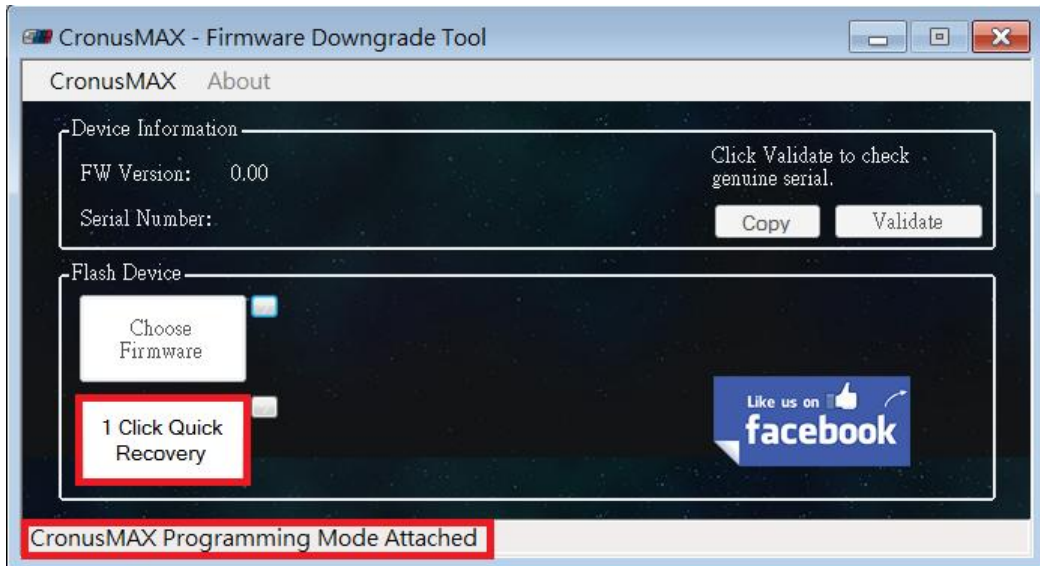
CronusMAX - Firmware Downgrade Tool

CronusMAX About

Device Information

FW Version: 0.00

Serial Number:

Click Validate to check genuine serial.

Copy

Validate

Flash Device

Choose Firmware

1 Click Quick Recovery

Like us on facebook

CronusMAX Programming Mode Attached